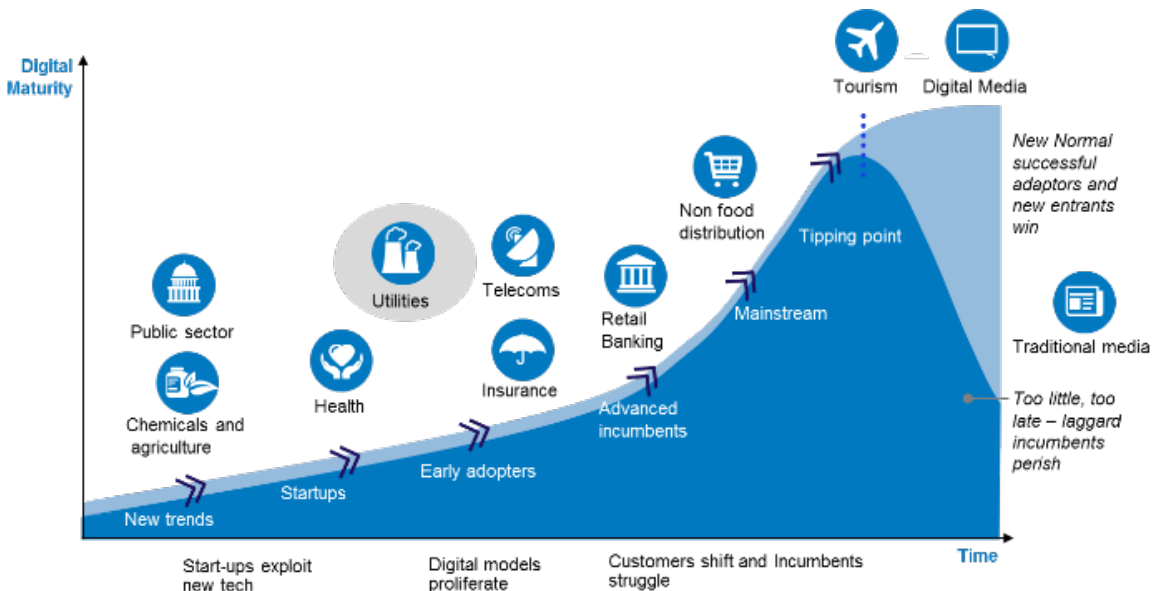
Digital Maturity

Tourism

Digital Media

New Normal successful adaptors and new entrants win

Non food distribution

Tipping point

Utilities

Telecoms

Retail Banking

Mainstream

Public sector

Traditional media

Health

Insurance

Chemicals and agriculture

Advanced incumbents

Too little, too late – laggard incumbents perish

Early adopters

Startups

New trends

Time

Start-ups exploit new tech

Digital models proliferate

Customers shift and Incumbents struggle